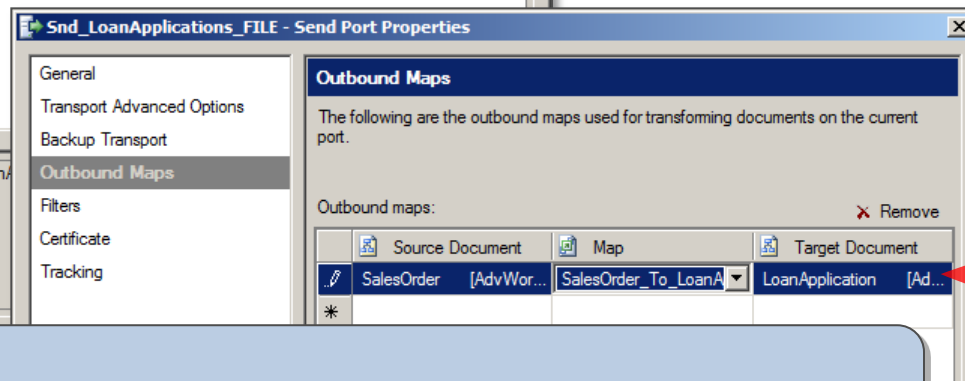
Snd_LoanApplications_FILE - Send Port Properties

General
Transport Advanced Options
Backup Transport
Outbound Maps
Filters
Certificate
Tracking

Outbound Maps

The following are the outbound maps used for transforming documents on the current port.

Outbound maps:

Remove

| | Source Document | Map | Target Document |
|---|---|---|---|
| | SalesOrder [AdvWor... | SalesOrder_To_LoanA | LoanApplication [Ad... |
| * | | | |